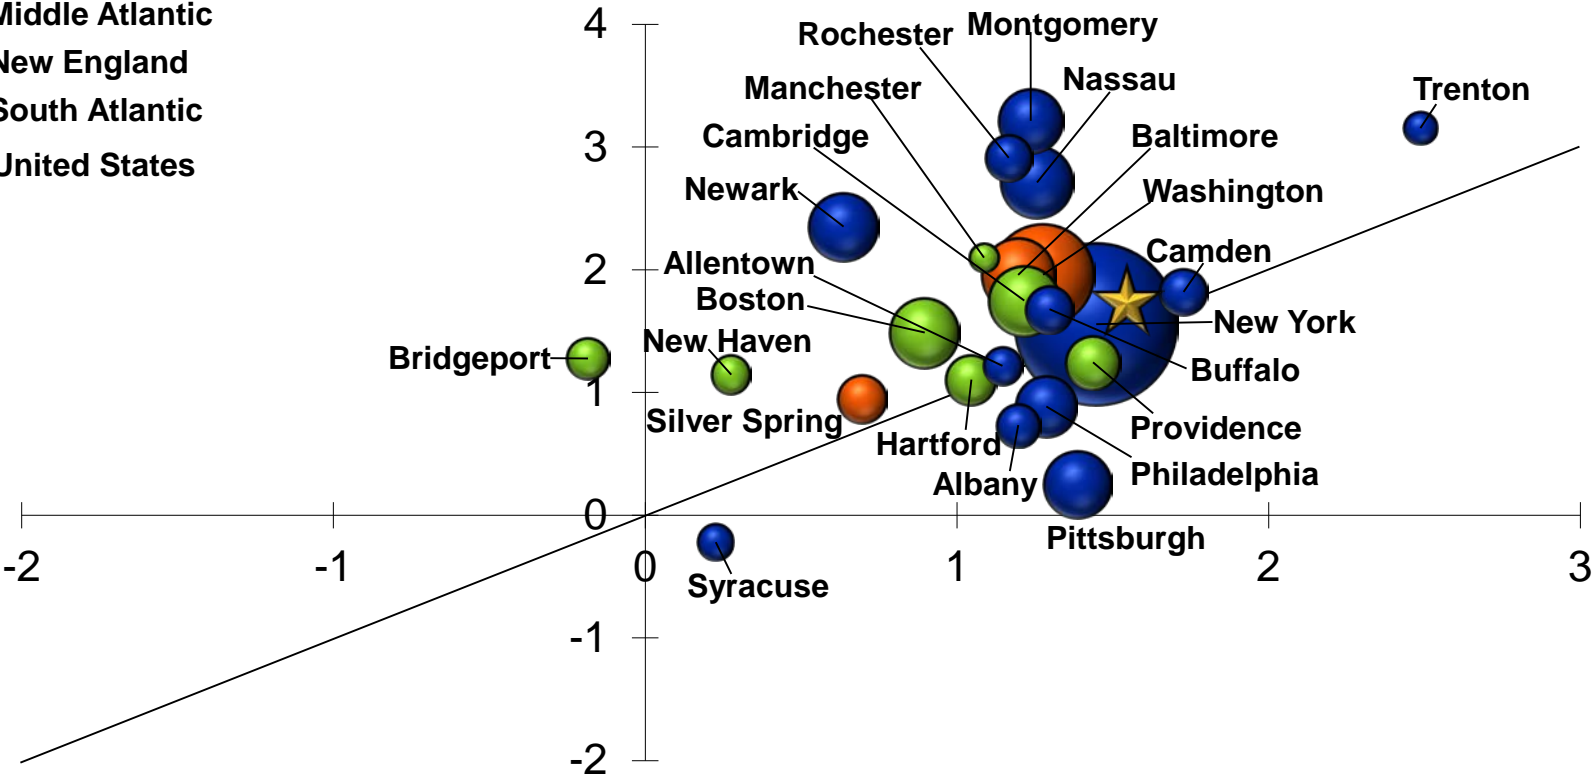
Middle Atlantic
New England
South Atlantic
United States

4
3
2
1
0
-1
-2

-2
-1
0
1
2
3

Rochester
Montgomery
Nassau
Trenton
Manchester
Cambridge
Baltimore
Washington
Newark
Camden
Allentown
Boston
New York
New Haven
Bridgeport
Buffalo
Silver Spring
Hartford
Providence
Albany
Philadelphia
Pittsburgh
Syracuse